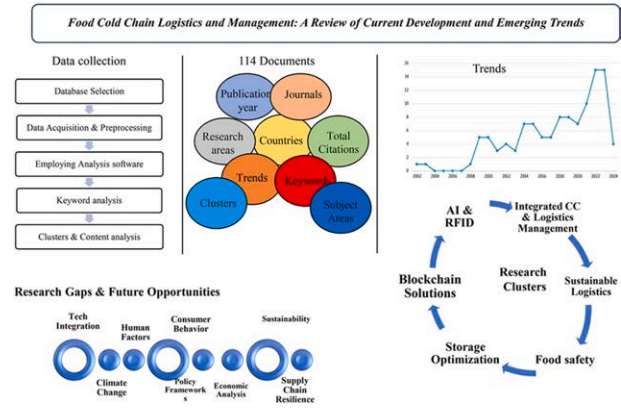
Food Cold Chain Logistics and Management: A Review of Current Development and Emerging Trends

Data collection

Database Selection

Data Acquisition & Preprocessing

Employing Analysis software

Keyword analysis

Clusters & Content analysis

114 Documents

Publication year

Journals

Research areas

Countries

Total Citations

Trends

Keywords

Clusters

Subject Areas

Trends

16
14
12
10
8
6
4
2
0

2002 2004 2006 2008 2010 2012 2014 2016 2018 2020 2022 2024

AI & RFID

Integrated CC & Logistics Management

Research Clusters

Blockchain Solutions

Sustainable Logistics

Storage Optimization

Food safety

Research Gaps & Future Opportunities

Tech Integration

Human Factors

Consumer Behavior

Sustainability

Climate Change

Policy Frameworks

Economic Analysis

Supply Chain Resilience